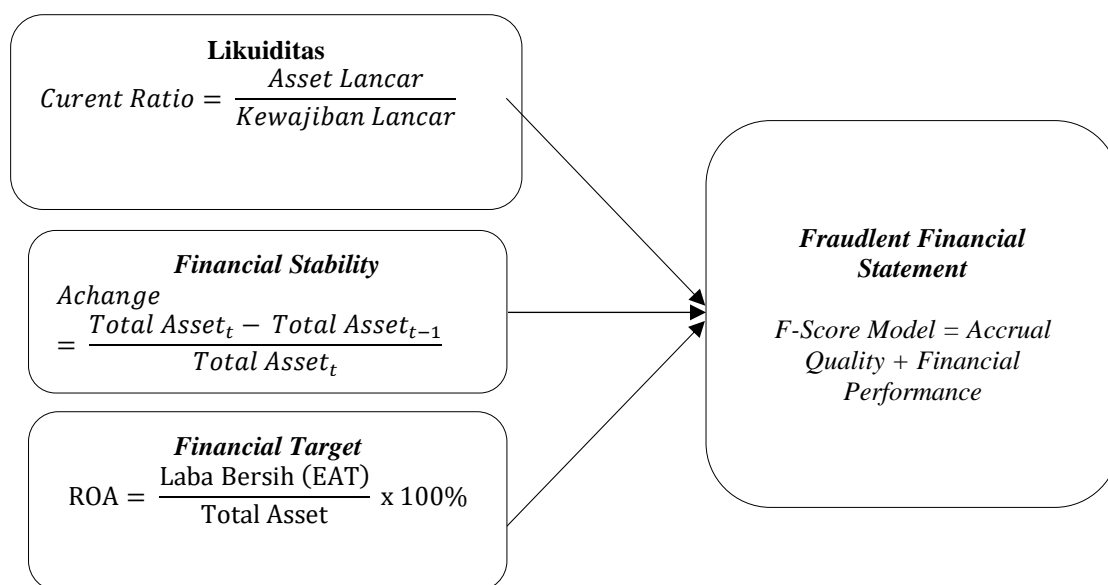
**Likuiditas**

$Curent\ Ratio = \frac{Asset\ Lancar}{Kewajiban\ Lancar}$

***Financial Stability***

$Achange = \frac{Total\ Asset_t - Total\ Asset_{t-1}}{Total\ Asset_t}$

***Financial Target***

$\text{ROA} = \frac{\text{Laba Bersih (EAT)}}{\text{Total Asset}} \text{ x } 100\%$

***Fraudlent Financial Statement***

*F-Score Model = Accrual Quality + Financial Performance*